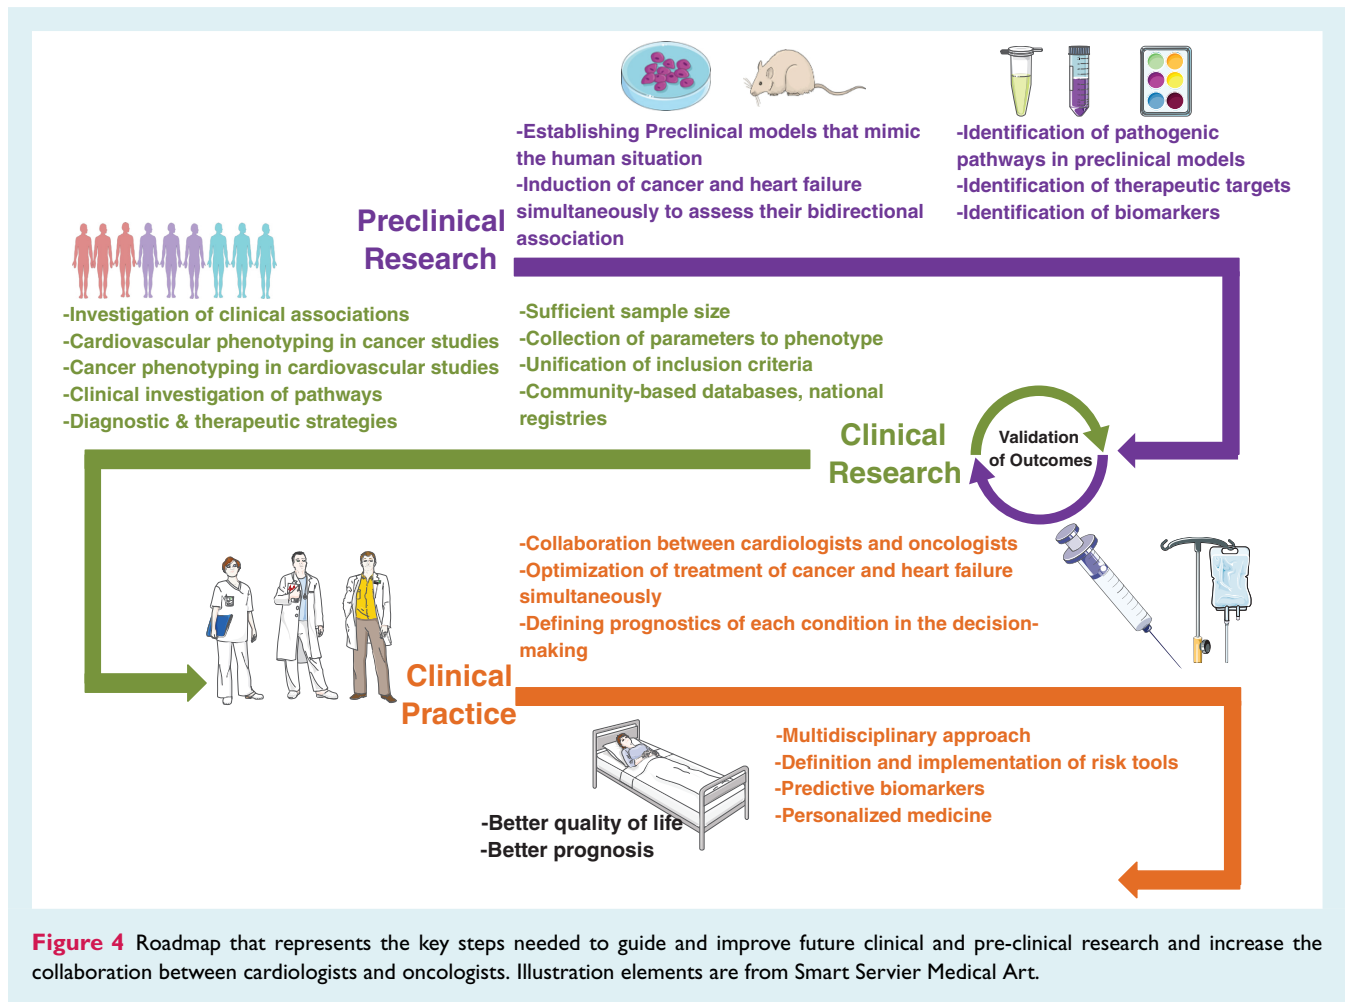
-Establishing Preclinical models that mimic the human situation
-Induction of cancer and heart failure simultaneously to assess their bidirectional association

-Identification of pathogenic pathways in preclinical models
-Identification of therapeutic targets
-Identification of biomarkers

Preclinical Research

-Investigation of clinical associations
-Cardiovascular phenotyping in cancer studies
-Cancer phenotyping in cardiovascular studies
-Clinical investigation of pathways
-Diagnostic & therapeutic strategies

-Sufficient sample size
-Collection of parameters to phenotype
-Unification of inclusion criteria
-Community-based databases, national registries

Clinical Research

Validation of Outcomes

-Collaboration between cardiologists and oncologists
-Optimization of treatment of cancer and heart failure simultaneously
-Defining prognostics of each condition in the decision-making

Clinical Practice

-Multidisciplinary approach
-Definition and implementation of risk tools
-Predictive biomarkers
-Personalized medicine

-Better quality of life
-Better prognosis

Figure 4 Roadmap that represents the key steps needed to guide and improve future clinical and pre-clinical research and increase the collaboration between cardiologists and oncologists. Illustration elements are from Smart Servier Medical Art.